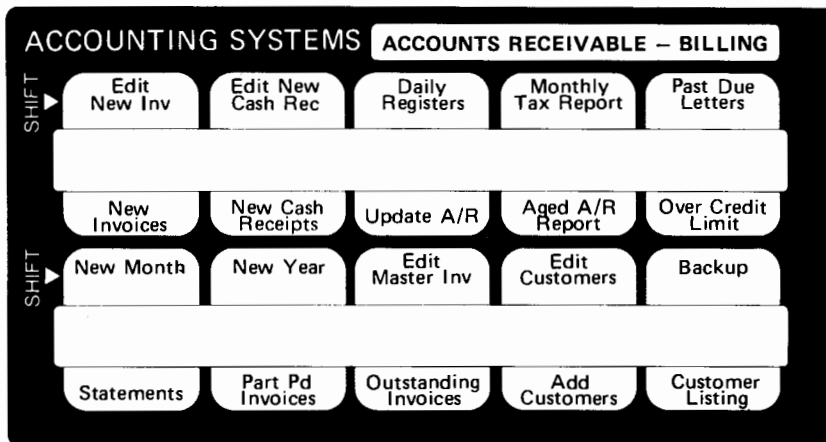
ACCOUNTING SYSTEMS ACCOUNTS RECEIVABLE – BILLING

SHIFT

Edit New Inv

Edit New Cash Rec

Daily Registers

Monthly Tax Report

Past Due Letters

New Invoices

New Cash Receipts

Update A/R

Aged A/R Report

Over Credit Limit

SHIFT

New Month

New Year

Edit Master Inv

Edit Customers

Backup

Statements

Part Pd Invoices

Outstanding Invoices

Add Customers

Customer Listing